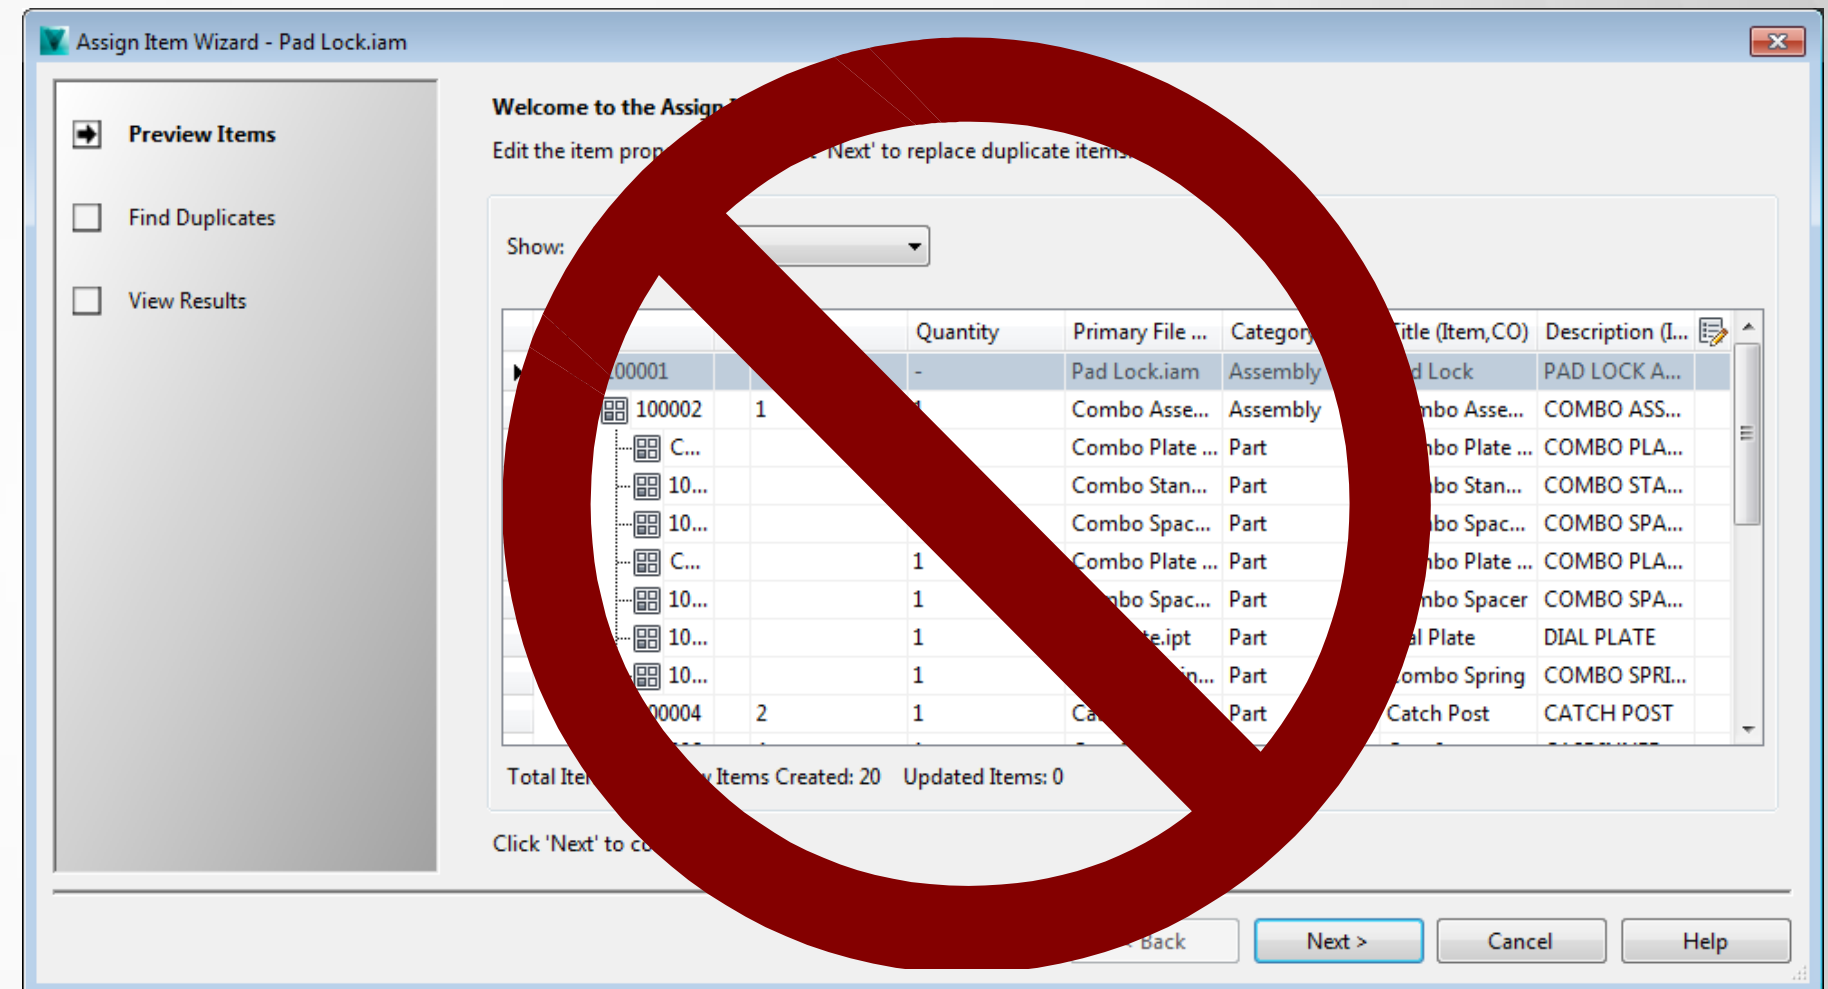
Assign Item Wizard - Pad Lock.iam

Preview Items

Find Duplicates

View Results

Welcome to the Assign

Edit the item prop 'Next' to replace duplicate items

Show:

| | | | Quantity | Primary File ... | Category | Title (Item,CO) | Description (I... |
|---|---|---|---|---|---|---|---|
| 00001 | | | - | Pad Lock.iam | Assembly | d Lock | PAD LOCK A... |
| 100002 | 1 | | 1 | Combo Asse... | Assembly | mbo Asse... | COMBO ASS... |
| C... | | | | Combo Plate ... | Part | bo Plate ... | COMBO PLA... |
| 10... | | | | Combo Stan... | Part | bo Stan... | COMBO STA... |
| 10... | | | | Combo Spac... | Part | bo Spac... | COMBO SPA... |
| C... | | | 1 | Combo Plate ... | Part | bo Plate ... | COMBO PLA... |
| 10... | | | 1 | bo Spac... | Part | mbo Spacer | COMBO SPA... |
| 10... | | | 1 | e.ipt | Part | l Plate | DIAL PLATE |
| 10... | | | 1 | n... | Part | ombo Spring | COMBO SPRI... |
| 00004 | 2 | | 1 | Ca | Part | Catch Post | CATCH POST |

Total Ite Items Created: 20 Updated Items: 0

Click 'Next' to co

Back

Next >

Cancel

Help